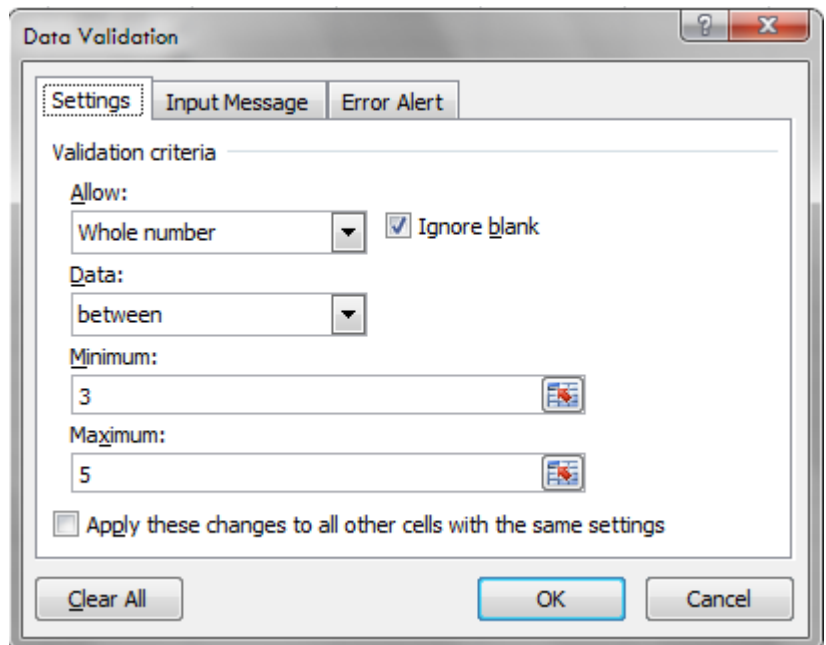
Data Validation

?

X

Settings

Input Message

Error Alert

Validation criteria

Allow:

Whole number

Ignore blank

Data:

between

Minimum:

3

Maximum:

5

Apply these changes to all other cells with the same settings

Clear All

OK

Cancel